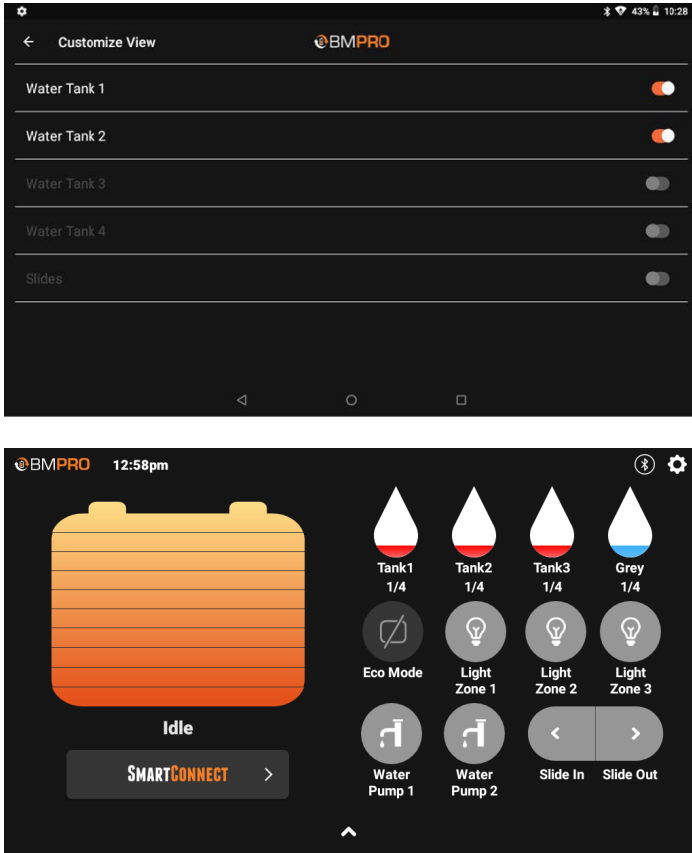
43% 10:28

Customize View

BMPRO

Water Tank 1

Water Tank 2

Water Tank 3

Water Tank 4

Slides

BMPRO 12:58pm

Idle

SMARTCONNECT

Tank1
1/4

Tank2
1/4

Tank3
1/4

Grey
1/4

Eco Mode

Light Zone 1

Light Zone 2

Light Zone 3

Water Pump 1

Water Pump 2

Slide In

Slide Out